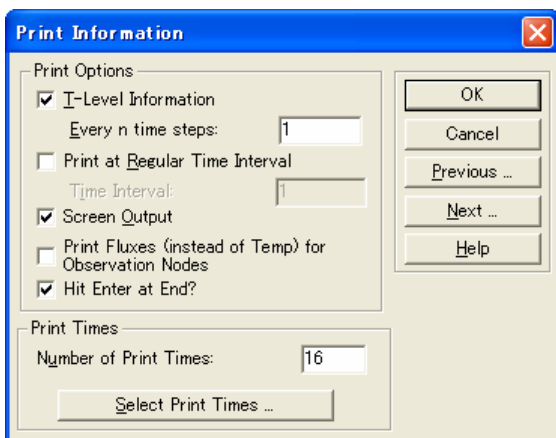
Print Information

Print Options

T-Level Information

Every n time steps: 1

Print at Regular Time Interval

Time Interval: 1

Screen Output

Print Fluxes (instead of Temp) for Observation Nodes

Hit Enter at End?

Print Times

Number of Print Times: 16

Select Print Times ...

OK

Cancel

Previous ...

Next ...

Help